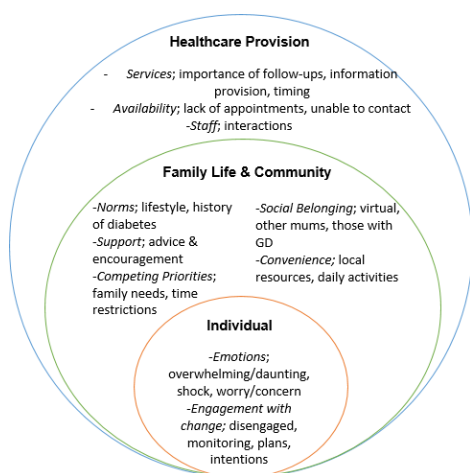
Healthcare Provision

- *Services*; importance of follow-ups, information provision, timing
- *Availability*; lack of appointments, unable to contact
-*Staff*; interactions

Family Life & Community

-*Norms*; lifestyle, history of diabetes
-*Support*; advice & encouragement
-*Competing Priorities*; family needs, time restrictions

-*Social Belonging*; virtual, other mums, those with GD
-*Convenience*; local resources, daily activities

Individual

-*Emotions*; overwhelming/daunting, shock, worry/concern
-*Engagement with change*; disengaged, monitoring, plans, intentions